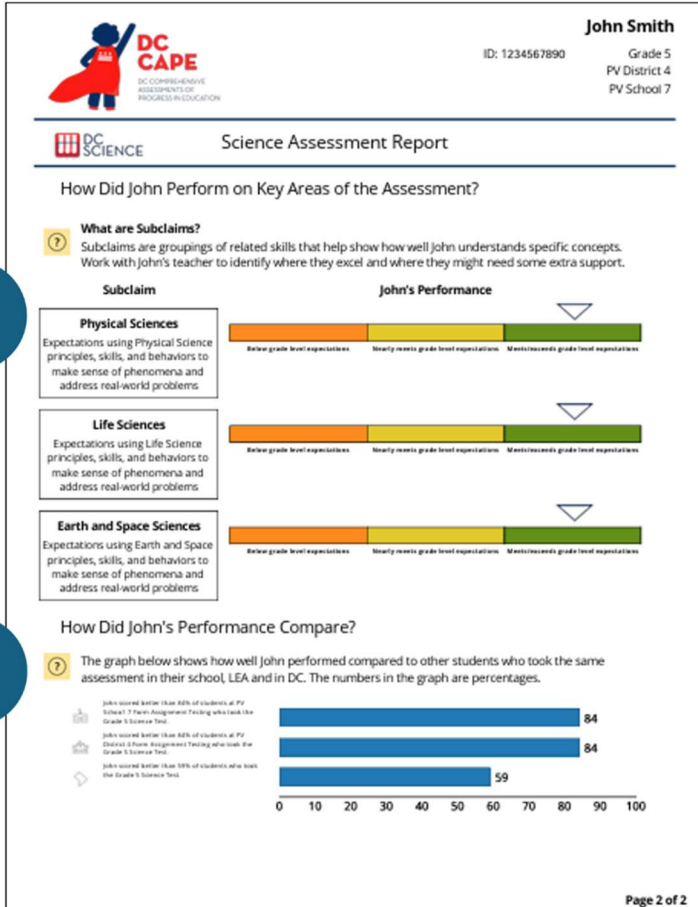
DC CAPE
DC COMPREHENSIVE ASSESSMENTS OF PROGRESS IN EDUCATION

John Smith
ID: 1234567890
Grade 5
PV District 4
PV School 7

DC SCIENCE

Science Assessment Report

How Did John Perform on Key Areas of the Assessment?

What are Subclaims?
Subclaims are groupings of related skills that help show how well John understands specific concepts. Work with John's teacher to identify where they excel and where they might need some extra support.

Subclaim

John's Performance

Physical Sciences
Expectations using Physical Science principles, skills, and behaviors to make sense of phenomena and address real-world problems

Below grade level expectations
Nearly meets grade level expectations
Meets/exceeds grade level expectations

Life Sciences
Expectations using Life Science principles, skills, and behaviors to make sense of phenomena and address real-world problems

Below grade level expectations
Nearly meets grade level expectations
Meets/exceeds grade level expectations

Earth and Space Sciences
Expectations using Earth and Space principles, skills, and behaviors to make sense of phenomena and address real-world problems

Below grade level expectations
Nearly meets grade level expectations
Meets/exceeds grade level expectations

How Did John's Performance Compare?

The graph below shows how well John performed compared to other students who took the same assessment in their school, LEA and in DC. The numbers in the graph are percentages.

John scored better than 84% of students at PV School 7 Form Assignment Testing who took the Grade 5 Science Test.
84
John scored better than 84% of students at PV District 4 Form Assignment Testing who took the Grade 5 Science Test.
84
John scored better than 59% of students who took the Grade 5 Science Test.
59

0 10 20 30 40 50 60 70 80 90 100

Page 2 of 2